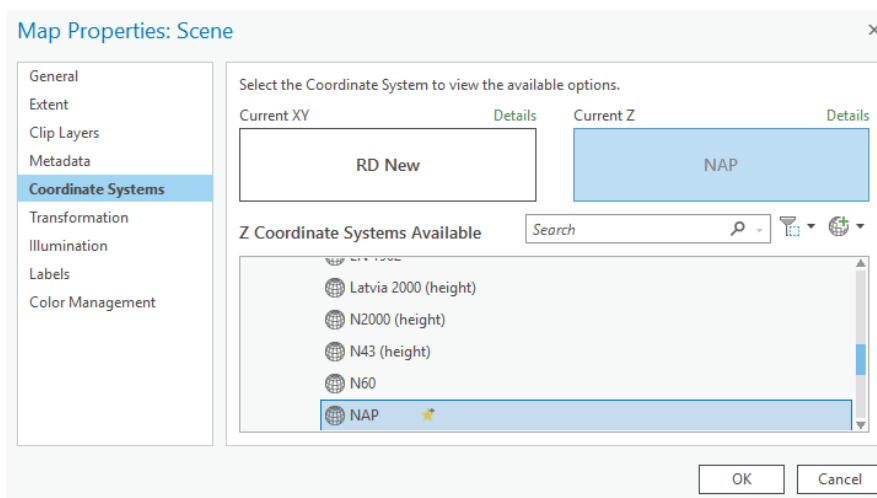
Map Properties: Scene

General
Extent
Clip Layers
Metadata
Coordinate Systems
Transformation
Illumination
Labels
Color Management

Select the Coordinate System to view the available options.

Current XY Details
RD New

Current Z Details
NAP

Z Coordinate Systems Available
Search

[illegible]
Latvia 2000 (height)
N2000 (height)
N43 (height)
N60
NAP

OK
Cancel